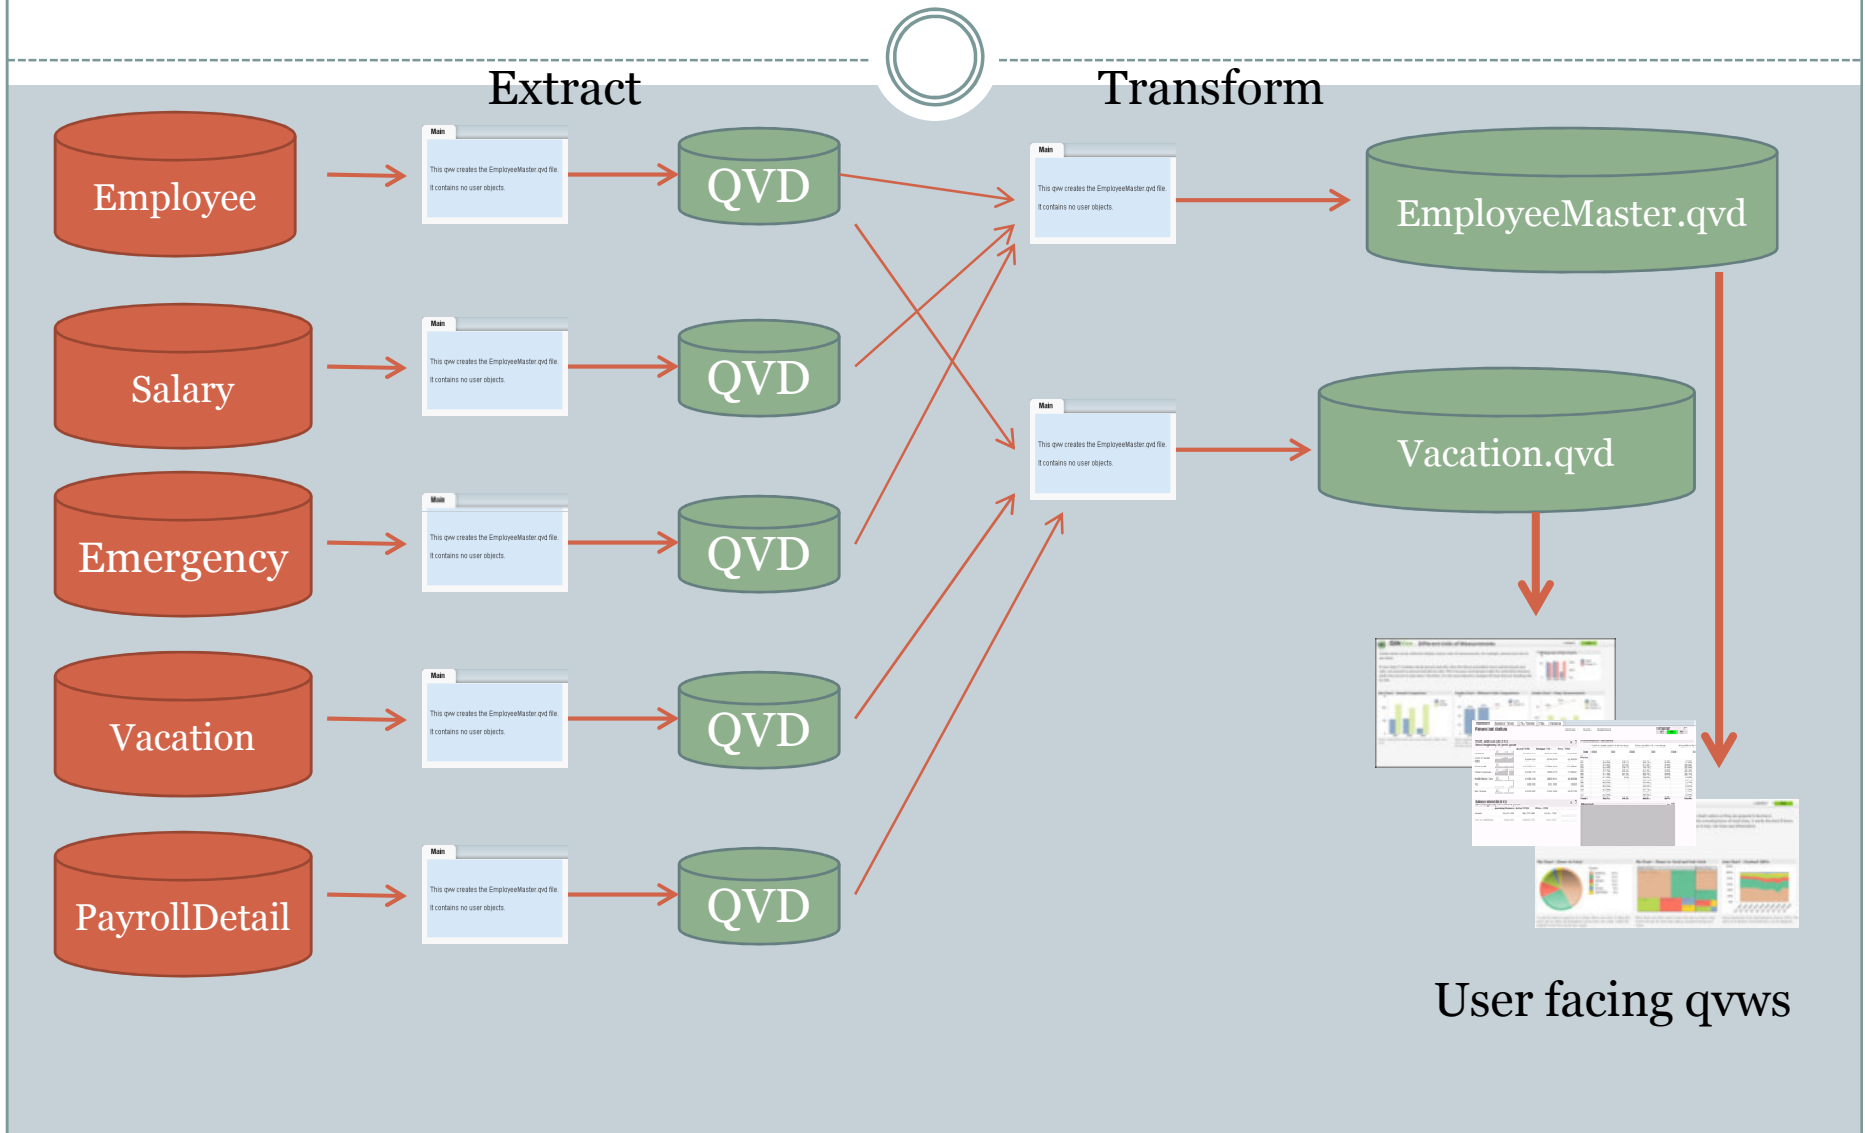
Extract

Transform

Employee

Main

This qvw creates the EmployeeMaster.qvd file.

It contains no user objects.

QVD

Salary

Main

This qvw creates the EmployeeMaster.qvd file.

It contains no user objects.

QVD

Emergency

Main

This qvw creates the EmployeeMaster.qvd file.

It contains no user objects.

QVD

Vacation

Main

This qvw creates the EmployeeMaster.qvd file.

It contains no user objects.

QVD

PayrollDetail

Main

This qvw creates the EmployeeMaster.qvd file.

It contains no user objects.

QVD

Main

This qvw creates the EmployeeMaster.qvd file.

It contains no user objects.

EmployeeMaster.qvd

Main

This qvw creates the EmployeeMaster.qvd file.

It contains no user objects.

Vacation.qvd

User facing qvws